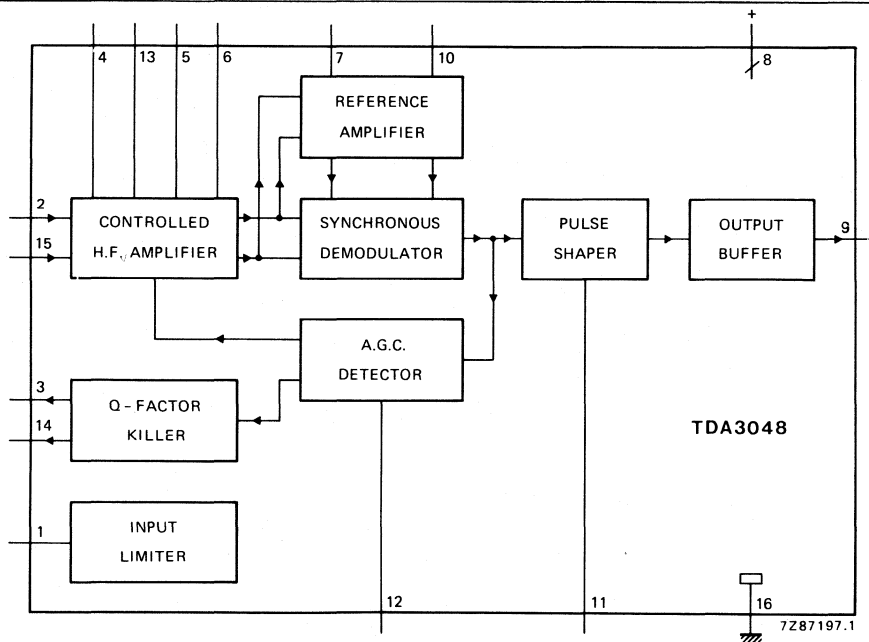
+
4
13
5
6
7
10
8
REFERENCE AMPLIFIER
2
15
CONTROLLED H.F. AMPLIFIER
SYNCHRONOUS DEMODULATOR
PULSE SHAPER
OUTPUT BUFFER
9
A.G.C. DETECTOR
3
14
Q - FACTOR KILLER
TDA3048
1
INPUT LIMITER
12
11
16
7Z87197.1